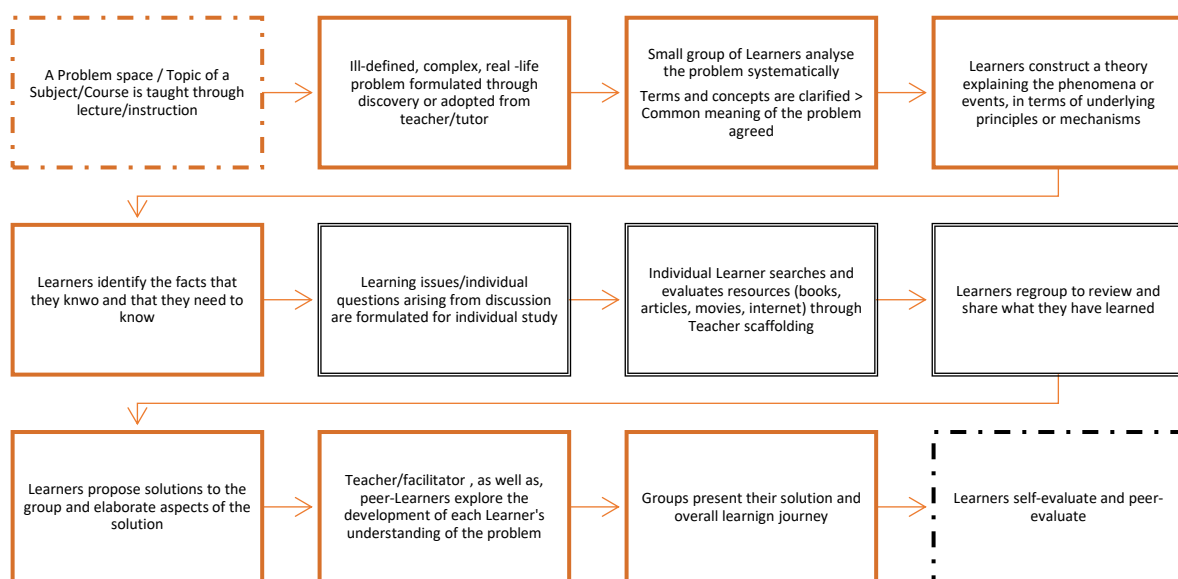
A Problem space / Topic of a Subject/Course is taught through lecture/instruction

Ill-defined, complex, real -life problem formulated through discovery or adopted from teacher/tutor

Small group of Learners analyse the problem systematically

Terms and concepts are clarified > Common meaning of the problem agreed

Learners construct a theory explaining the phenomena or events, in terms of underlying principles or mechanisms

Learners identify the facts that they knwo and that they need to know

Learning issues/individual questions arising from discussion are formulated for individual study

Individual Learner searches and evaluates resources (books, articles, movies, internet) through Teacher scaffolding

Learners regroup to review and share what they have learned

Learners propose solutions to the group and elaborate aspects of the solution

Teacher/facilitator , as well as, peer-Learners explore the development of each Learner's understanding of the problem

Groups present their solution and overall learnign journey

Learners self-evaluate and peer-evaluate